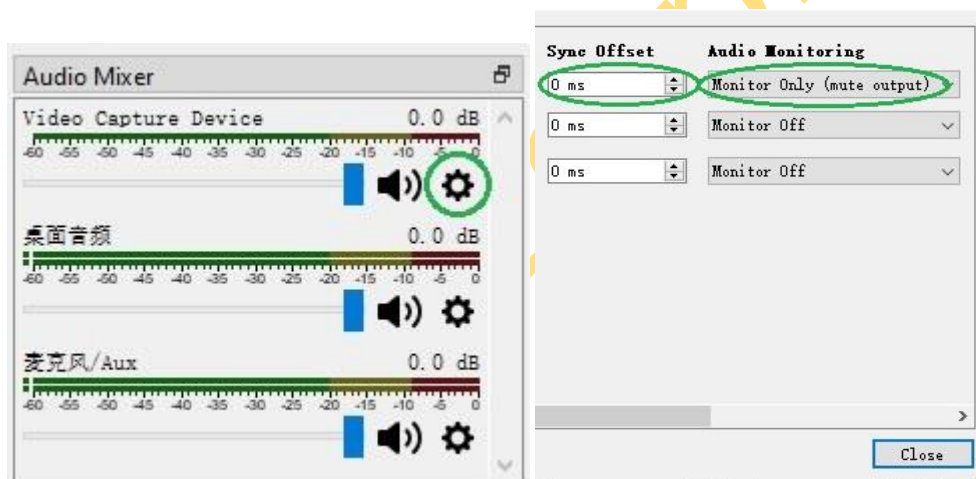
Audio Mixer

Video Capture Device 0.0 dB
-60 -55 -50 -45 -40 -35 -30 -25 -20 -15 -10 -5 0

桌面音频 0.0 dB
-60 -55 -50 -45 -40 -35 -30 -25 -20 -15 -10 -5 0

麦克风/Aux 0.0 dB
-60 -55 -50 -45 -40 -35 -30 -25 -20 -15 -10 -5 0

| Sync Offset | Audio Monitoring |
|---|---|
| 0 ms | Monitor Only (mute output) |
| 0 ms | Monitor Off |
| 0 ms | Monitor Off |

Close